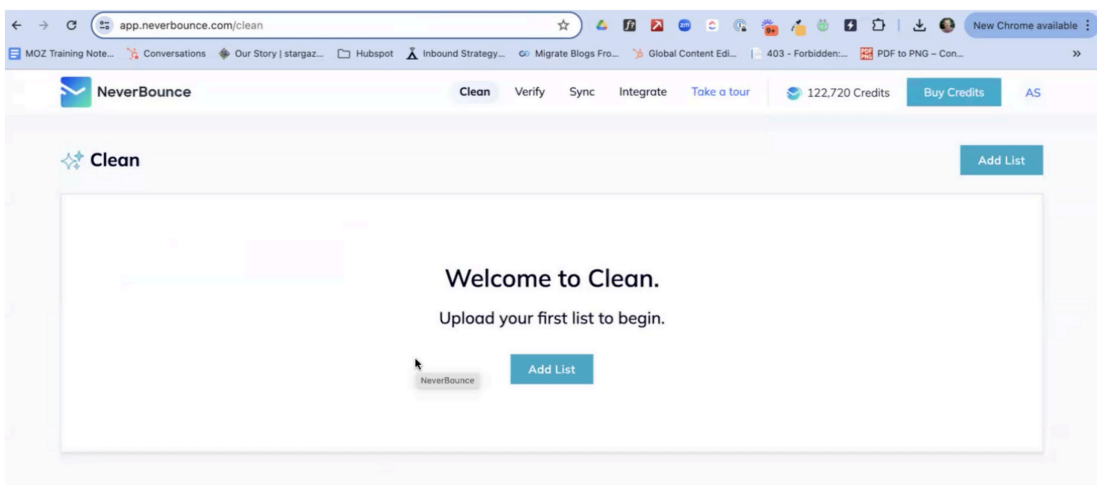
app.neverbounce.com/clean

New Chrome available

MOZ Training Note... Conversations Our Story | stargaz... Hubspot Inbound Strategy... Migrate Blogs Fro... Global Content Edi... 403 - Forbidden:... PDF to PNG – Con...

NeverBounce

Clean Verify Sync Integrate Take a tour 122,720 Credits Buy Credits AS

Clean

Add List

Welcome to Clean.

Upload your first list to begin.

Add List

NeverBounce